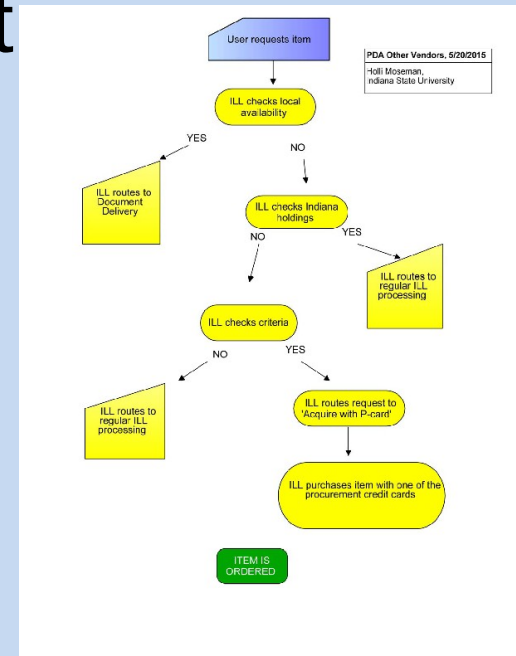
t

User requests item

PDA Other Vendors, 5/20/2015

Holli Moseman, Indiana State University

ILL checks local availability

YES

NO

ILL routes to Document Delivery

ILL checks Indiana holdings

NO

YES

ILL routes to regular ILL processing

ILL checks criteria

NO

YES

ILL routes to regular ILL processing

ILL routes request to 'Acquire with P-card'

ILL purchases item with one of the procurement credit cards

ITEM IS ORDERED